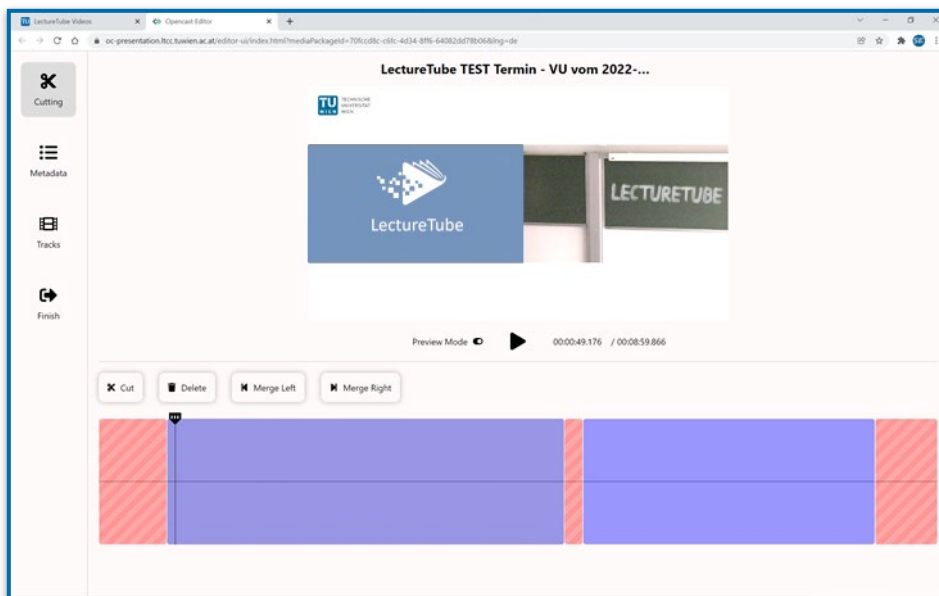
LectureTube Videos
Opencast Editor
oc-presentation.ltcc.tuwien.ac.at/editor-ui/index.html?mediaPackageId=70fccd8c-c6fc-4d34-8ff6-64082dd78b06&lng=de

Cutting
Metadata
Tracks
Finish

LectureTube TEST Termin - VU vom 2022-...

TU TECHNISCHE UNIVERSITÄT WIEN

LectureTube

LECTURETUBE

Preview Mode
00:00:49.176 / 00:08:59.866

Cut
Delete
Merge Left
Merge Right